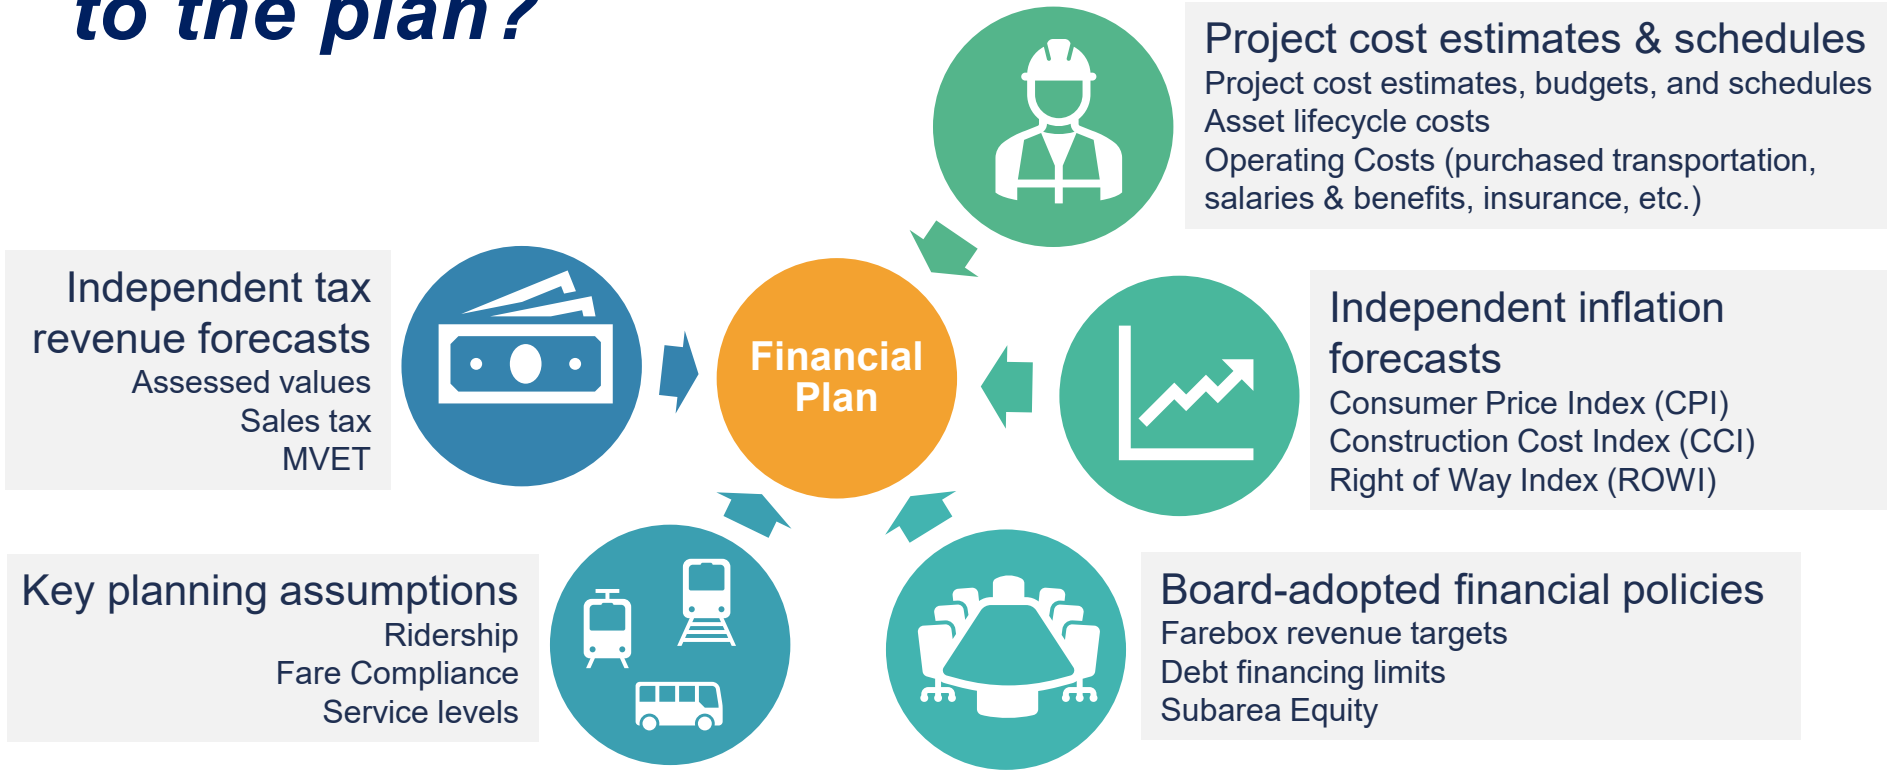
to the plan?

Project cost estimates & schedules
Project cost estimates, budgets, and schedules
Asset lifecycle costs
Operating Costs (purchased transportation, salaries & benefits, insurance, etc.)

Independent tax revenue forecasts
Assessed values
Sales tax
MVET

Financial Plan

Independent inflation forecasts
Consumer Price Index (CPI)
Construction Cost Index (CCI)
Right of Way Index (ROWI)

Key planning assumptions
Ridership
Fare Compliance
Service levels

Board-adopted financial policies
Farebox revenue targets
Debt financing limits
Subarea Equity